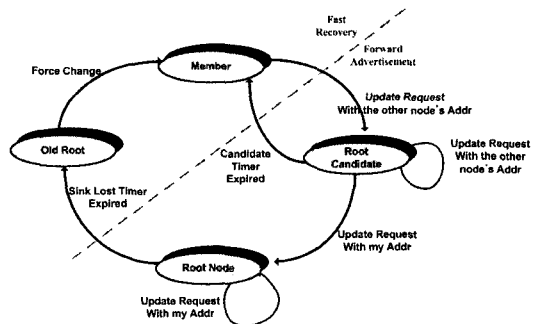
Fast Recovery

Forward Advertisement

Force Change

Member

Update Request With the other node's Addr

Old Root

Candidate Timer Expired

Root Candidate

Update Request With the other node's Addr

Sink Lost Timer Expired

Update Request With my Addr

Root Node

Update Request With my Addr